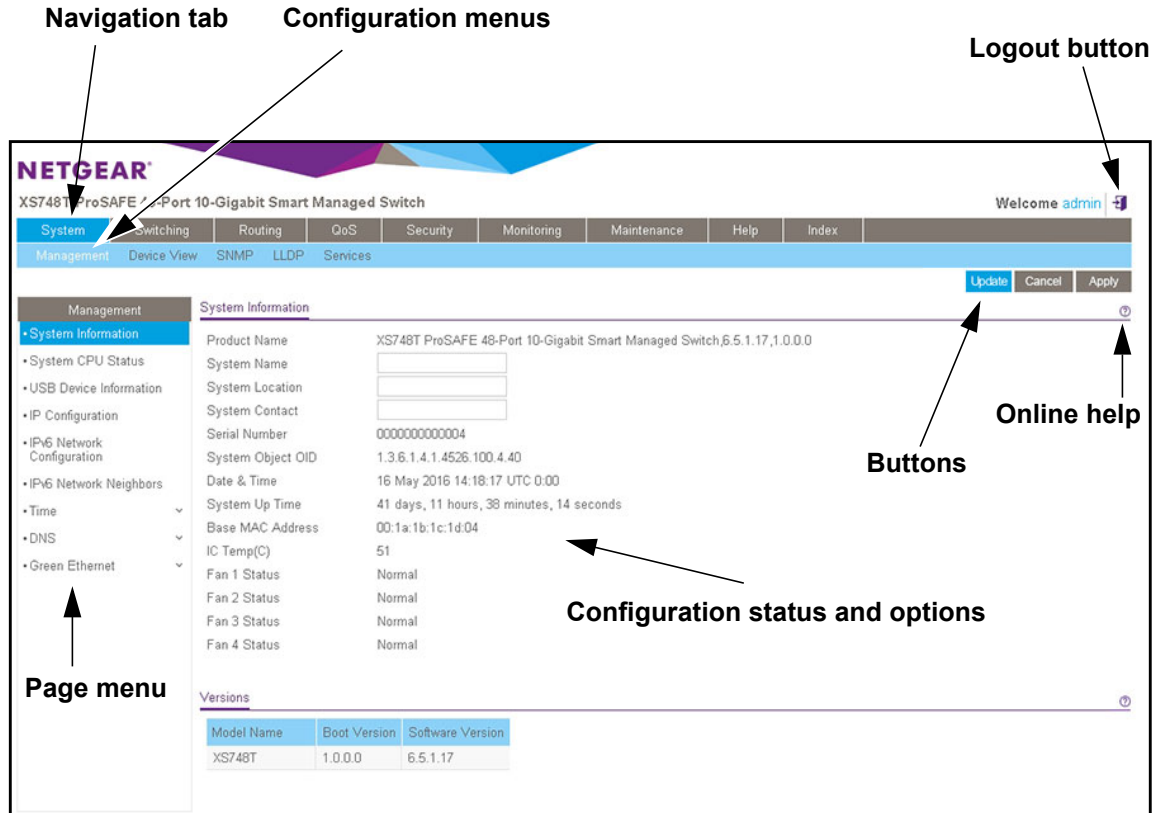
Navigation tab
Configuration menus
Logout button

NETGEAR
XS748T ProSAFE 4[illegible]-Port 10-Gigabit Smart Managed Switch
Welcome admin

System | Switching | Routing | QoS | Security | Monitoring | Maintenance | Help | Index

Management | Device View | SNMP | LLDP | Services

Update | Cancel | Apply

Management
• System Information
• System CPU Status
• USB Device Information
• IP Configuration
• IPv6 Network Configuration
• IPv6 Network Neighbors
• Time
• DNS
• Green Ethernet

System Information

Product Name XS748T ProSAFE 48-Port 10-Gigabit Smart Managed Switch,6.5.1.17,1.0.0.0
System Name
System Location
System Contact
Serial Number 000000000004
System Object OID 1.3.6.1.4.1.4526.100.4.40
Date & Time 16 May 2016 14:18:17 UTC 0:00
System Up Time 41 days, 11 hours, 38 minutes, 14 seconds
Base MAC Address 00:1a:1b:1c:1d:04
IC Temp(C) 51
Fan 1 Status Normal
Fan 2 Status Normal
Fan 3 Status Normal
Fan 4 Status Normal

Online help
Buttons
Configuration status and options
Page menu

Versions

| Model Name | Boot Version | Software Version |
|---|---|---|
| XS748T | 1.0.0.0 | 6.5.1.17 |